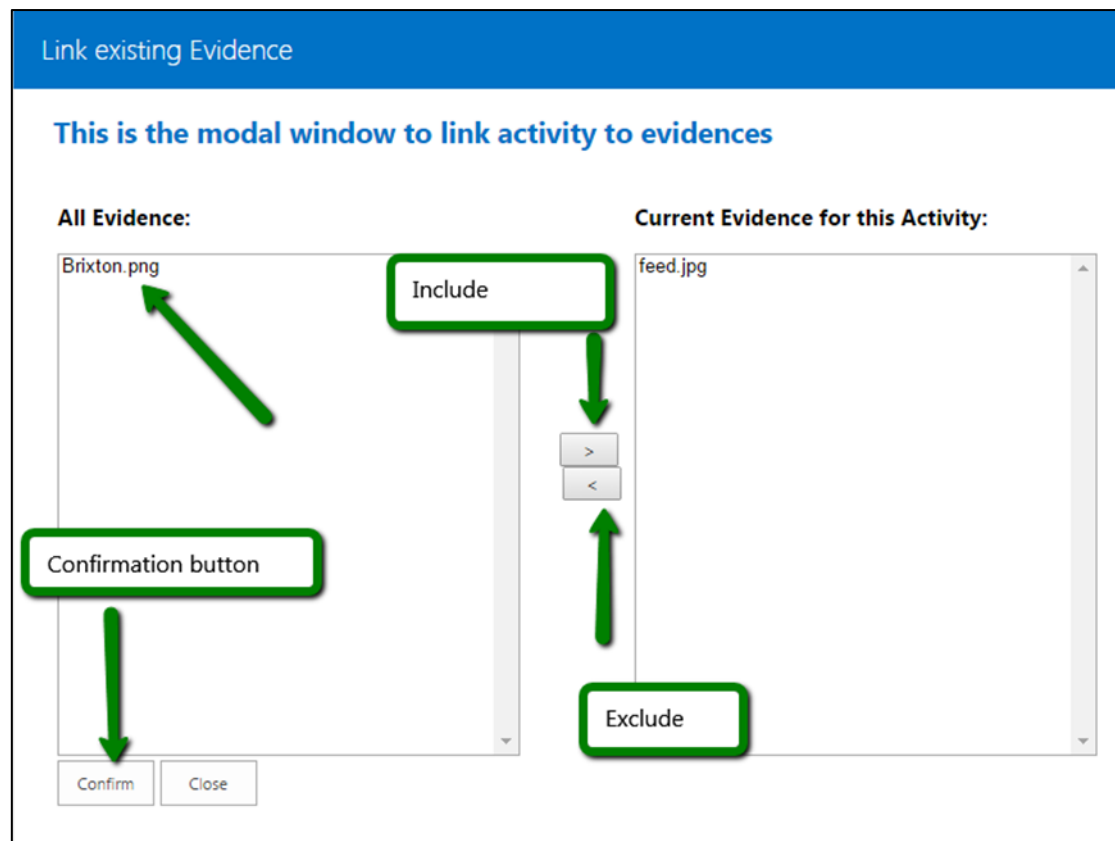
Link existing Evidence

This is the modal window to link activity to evidences

All Evidence:

Brixton.png

Include

Current Evidence for this Activity:

feed.jpg

>

<

Confirmation button

Exclude

Confirm

Close